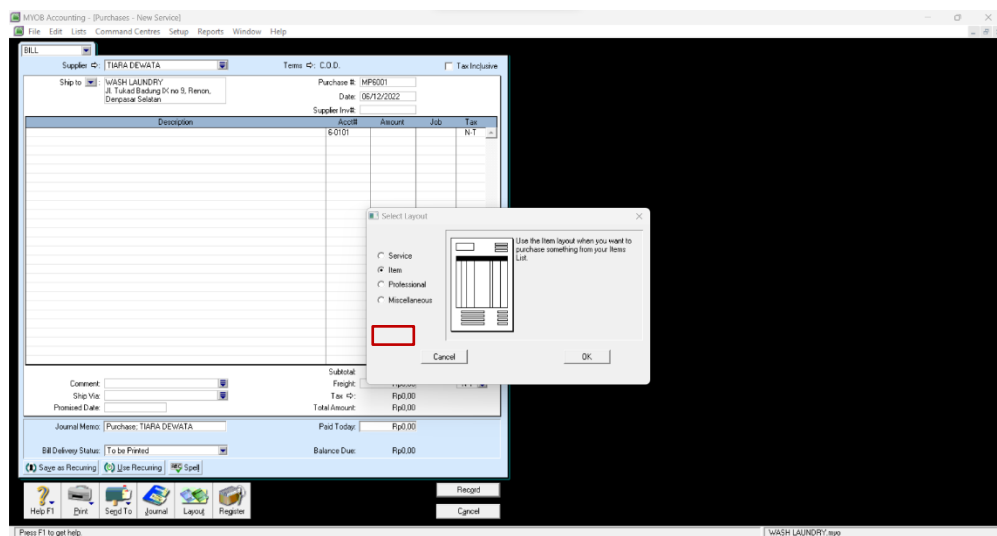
MYOB Accounting - [Purchases - New Service]

File Edit Lists Command Centres Setup Reports Window Help

BILL

Supplier: TIARA DEWATA

Terms: C.O.D.

Tax Inclusive

Ship to: WASH LAUNDRY
Jl. Tukad Badung IX no 9, Renon,
Denpasar Selatan

Purchase #: MP6001

Date: 06/12/2022

Supplier Inv#:

| Description | Acct# | Amount | Job | Tax |
|---|---|---|---|---|
| | 6-0101 | | | N-T |

Select Layout

Service
Item
Professional
Miscellaneous

Use the Item layout when you want to purchase something from your Items List.

Cancel

OK

Subtotal:

Freight: Rp0,00

Tax: Rp0,00

Total Amount: Rp0,00

Comment:

Ship Via:

Promised Date:

Journal Memo: Purchase; TIARA DEWATA

Paid Today: Rp0,00

Bill Delivery Status: To be Printed

Balance Due: Rp0,00

Save as Recurring

Use Recurring

Spell

Help F1

Print

Send To

Journal

Layout

Register

Record

Cancel

Press F1 to get help.

WASH LAUNDRY.myo